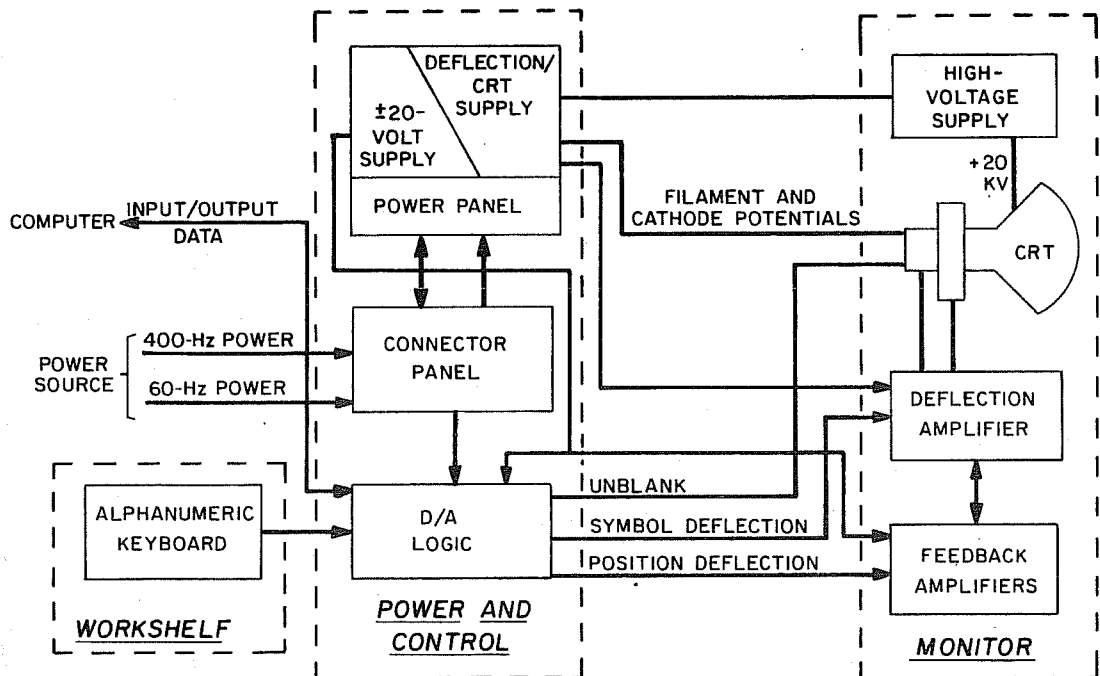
DEFLECTION/ CRT SUPPLY

±20-VOLT SUPPLY

POWER PANEL

HIGH-VOLTAGE SUPPLY

+20 KV

FILAMENT AND CATHODE POTENTIALS

CRT

COMPUTER

INPUT/OUTPUT DATA

POWER SOURCE

400-Hz POWER

60-Hz POWER

CONNECTOR PANEL

DEFLECTION AMPLIFIER

UNBLANK

SYMBOL DEFLECTION

POSITION DEFLECTION

ALPHANUMERIC KEYBOARD

D/A LOGIC

FEEDBACK AMPLIFIERS

WORKSHELF

POWER AND CONTROL

MONITOR